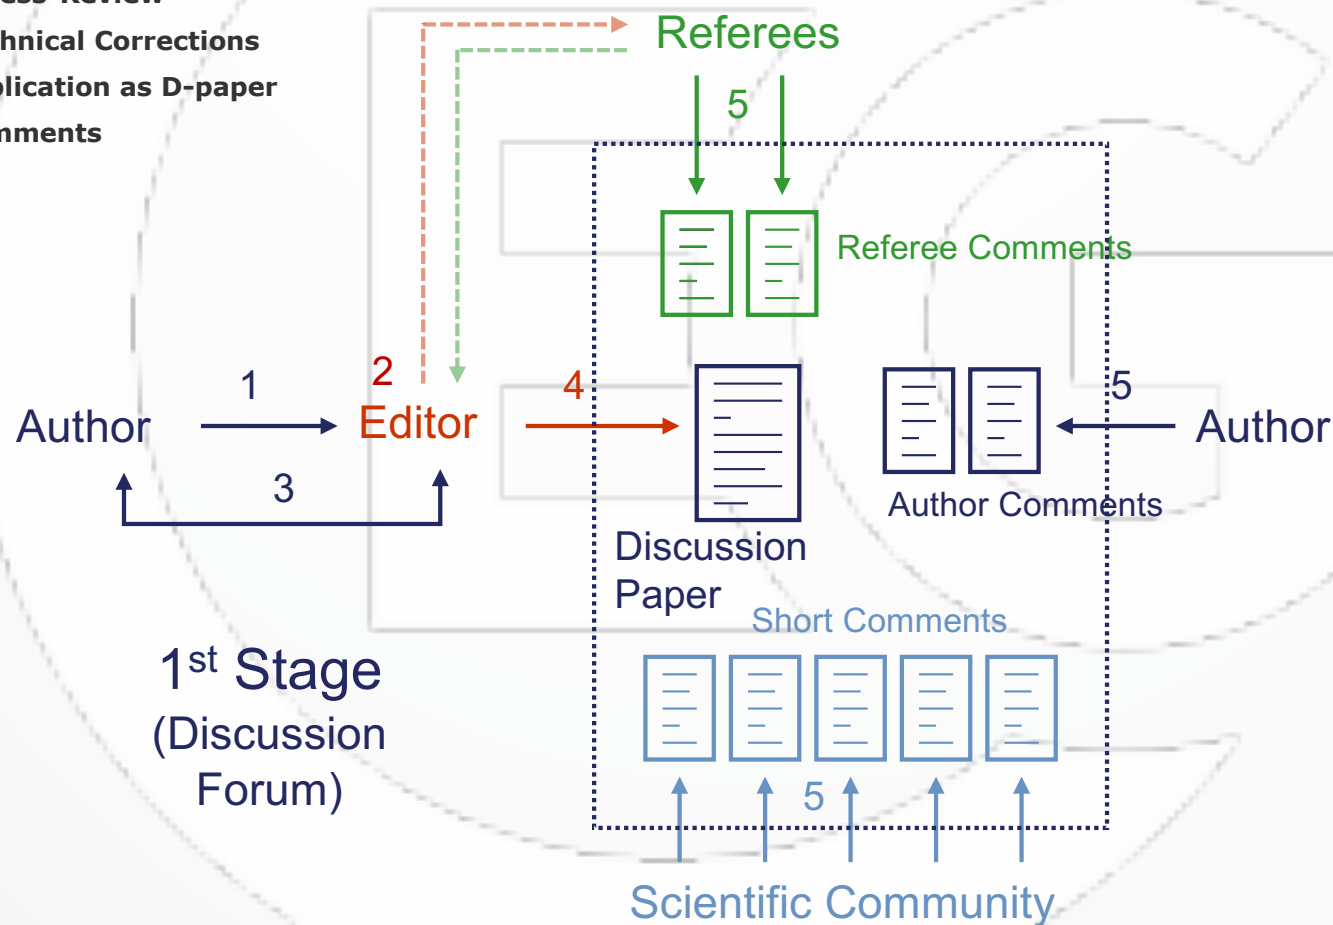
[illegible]ess Review
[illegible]hnical Corrections
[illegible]lication as D-paper
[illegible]nments

Referees

5

Referee Comments

Author 1 2 Editor 4

3

5 Author

Author Comments

Discussion Paper

Short Comments

$1^{st}$ Stage (Discussion Forum)

5

Scientific Community